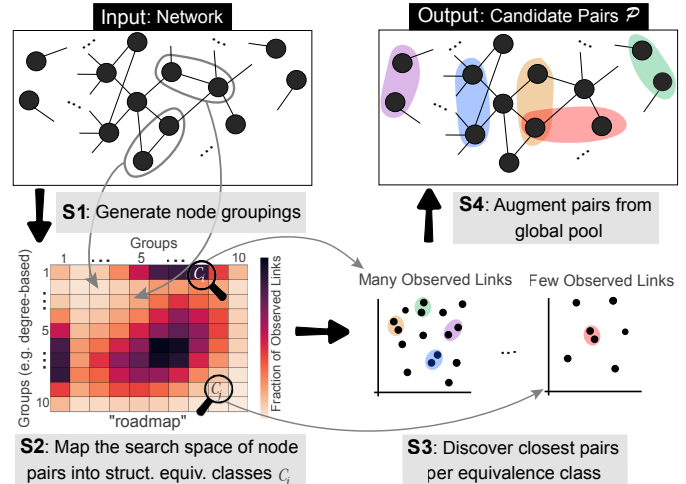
Input: Network

Output: Candidate Pairs $\mathcal{P}$

S1: Generate node groupings

S4: Augment pairs from global pool

Groups

1 ... 5 ... 10

Groups (e.g. degree-based)

1 ⋮ 5 ⋮ 10

$C_i$

$C_j$

"roadmap"

Fraction of Observed Links

Many Observed Links

Few Observed Links

...

S2: Map the search space of node pairs into struct. equiv. classes $C_i$

S3: Discover closest pairs per equivalence class